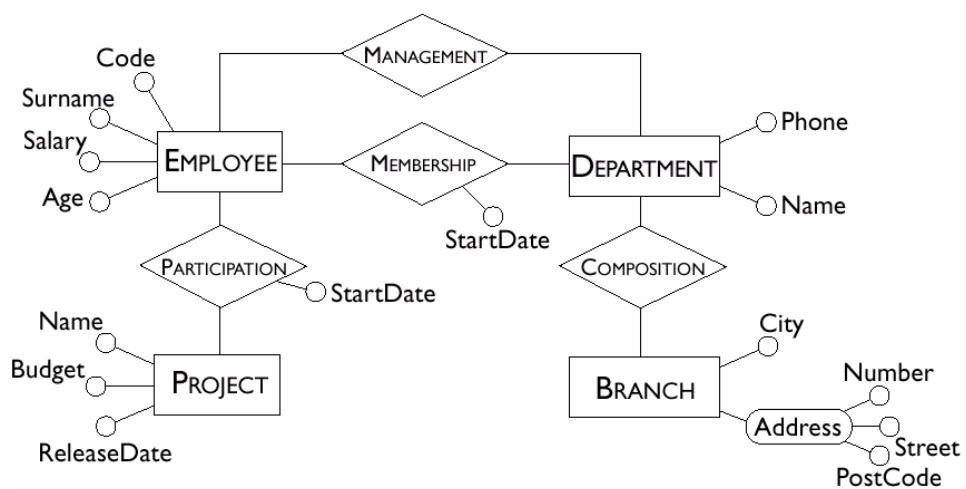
MANAGEMENT

Code

Surname

Salary

EMPLOYEE

Age

MEMBERSHIP

StartDate

DEPARTMENT

Phone

Name

PARTICIPATION

StartDate

COMPOSITION

Name

Budget

PROJECT

ReleaseDate

City

BRANCH

Number

Address

Street

PostCode